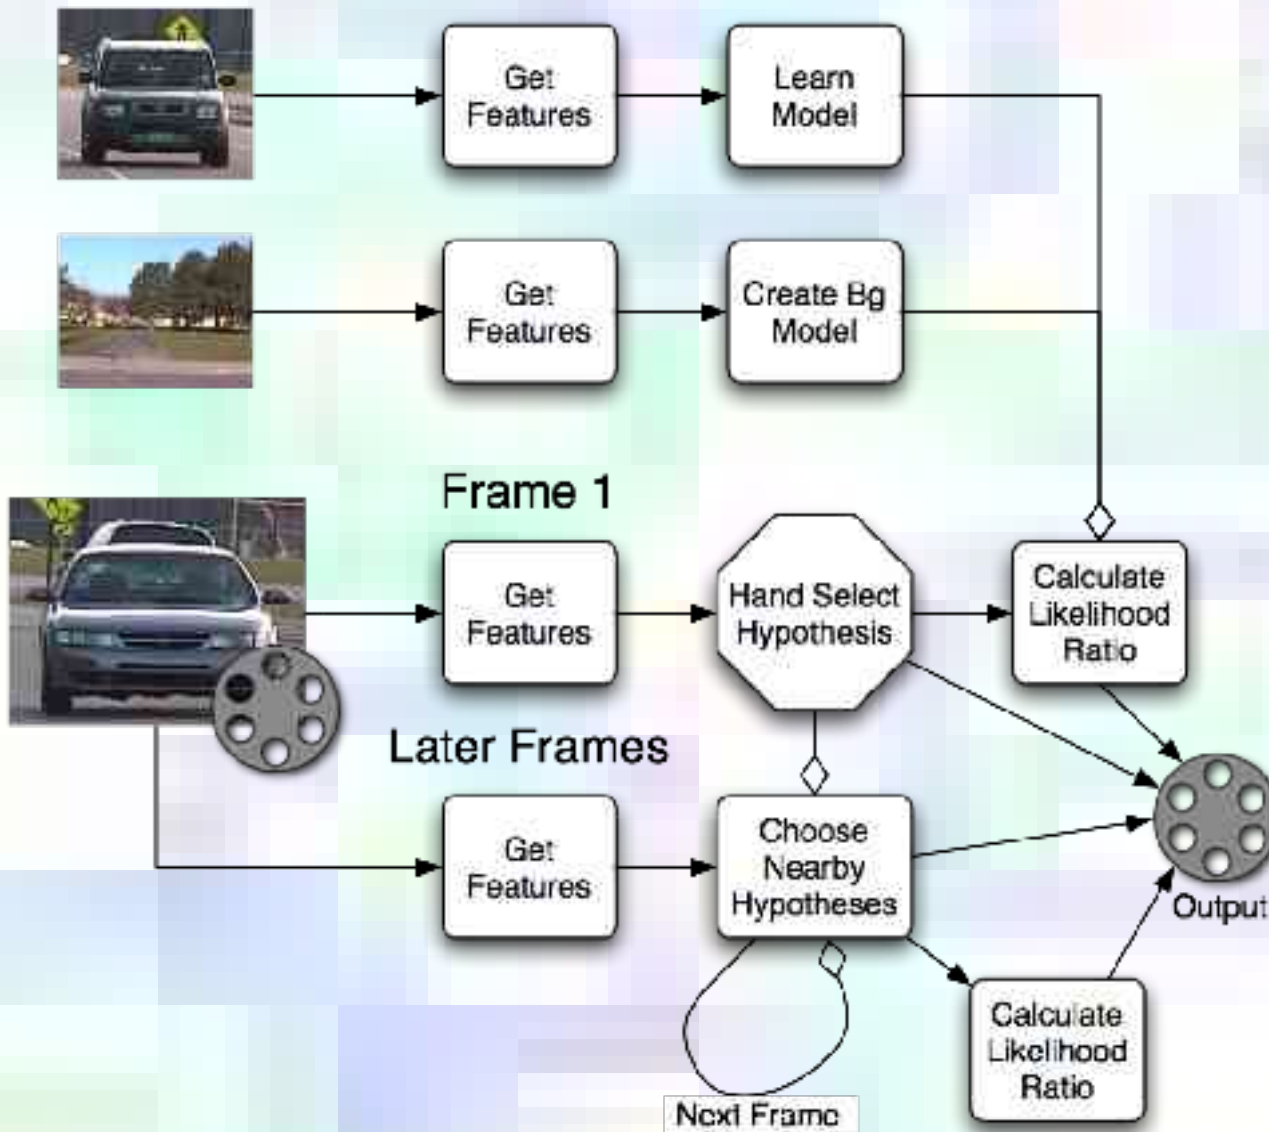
Get Features

Learn Model

Get Features

Create Bg Model

Frame 1

Get Features

Hand Select Hypothesis

Calculate Likelihood Ratio

Later Frames

Get Features

Choose Nearby Hypotheses

Output

Calculate Likelihood Ratio

Next Frame